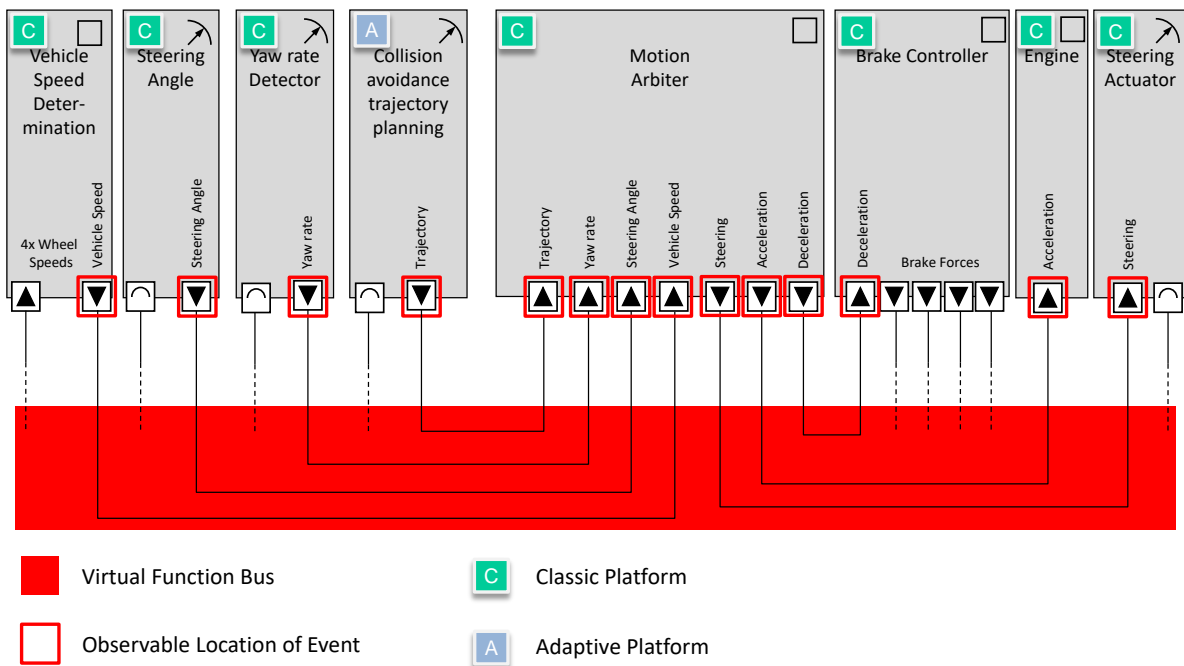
C Vehicle Speed Determination

4x Wheel Speeds

Vehicle Speed

C Steering Angle

Steering Angle

C Yaw rate Detector

Yaw rate

A Collision avoidance trajectory planning

Trajectory

C Motion Arbiter

Trajectory

Yaw rate

Steering Angle

Vehicle Speed

Steering

Acceleration

Deceleration

C Brake Controller

Deceleration

Brake Forces

C Engine

Acceleration

C Steering Actuator

Steering

Virtual Function Bus

C Classic Platform

Observable Location of Event

A Adaptive Platform